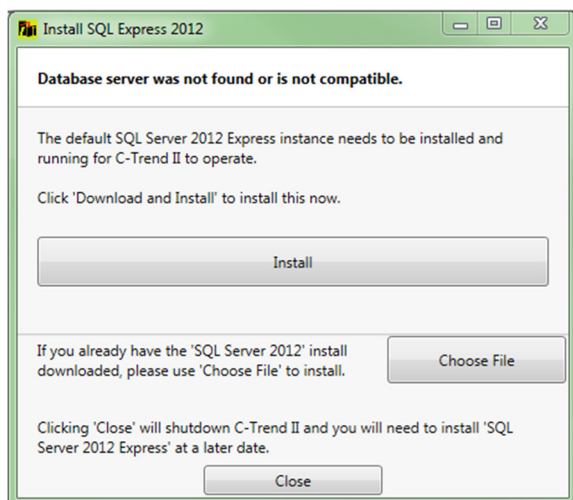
Install SQL Express 2012

Database server was not found or is not compatible.

The default SQL Server 2012 Express instance needs to be installed and running for C-Trend II to operate.

Click 'Download and Install' to install this now.

Install

If you already have the 'SQL Server 2012' install downloaded, please use 'Choose File' to install.

Choose File

Clicking 'Close' will shutdown C-Trend II and you will need to install 'SQL Server 2012 Express' at a later date.

Close